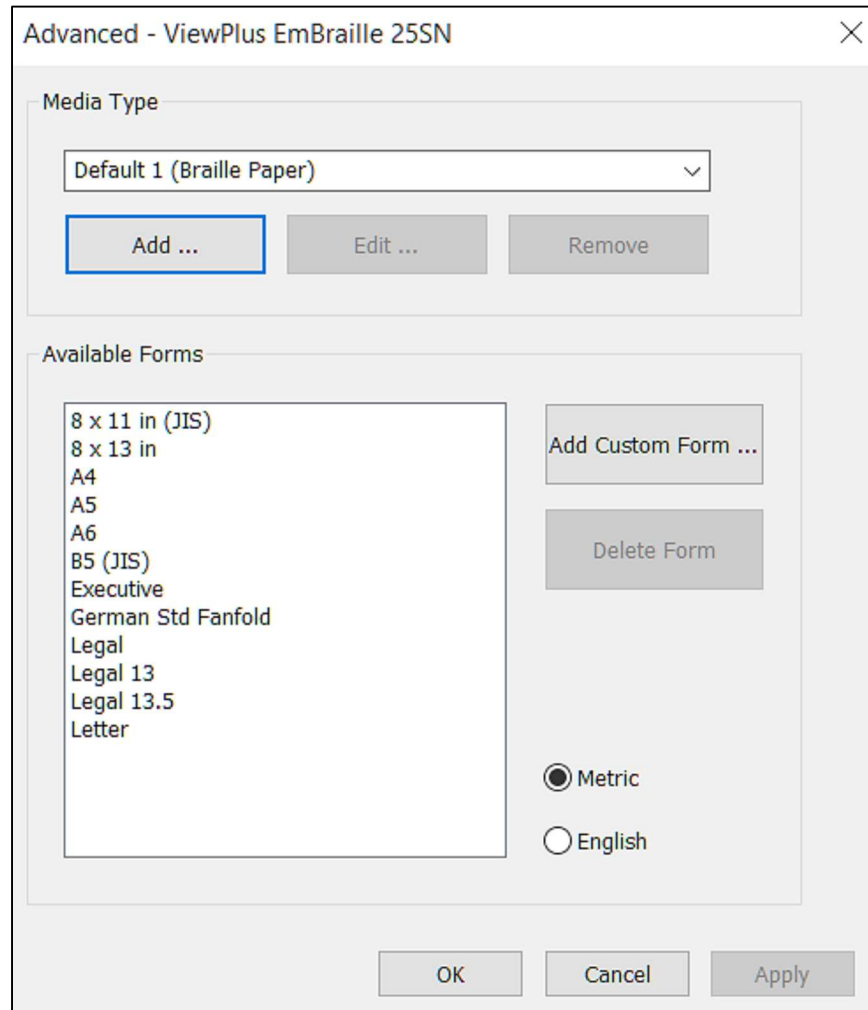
Advanced - ViewPlus EmBraille 25SN

Media Type

Default 1 (Braille Paper)

Add ...

Edit ...

Remove

Available Forms

8 x 11 in (JIS)
8 x 13 in
A4
A5
A6
B5 (JIS)
Executive
German Std Fanfold
Legal
Legal 13
Legal 13.5
Letter

Add Custom Form ...

Delete Form

Metric

English

OK

Cancel

Apply